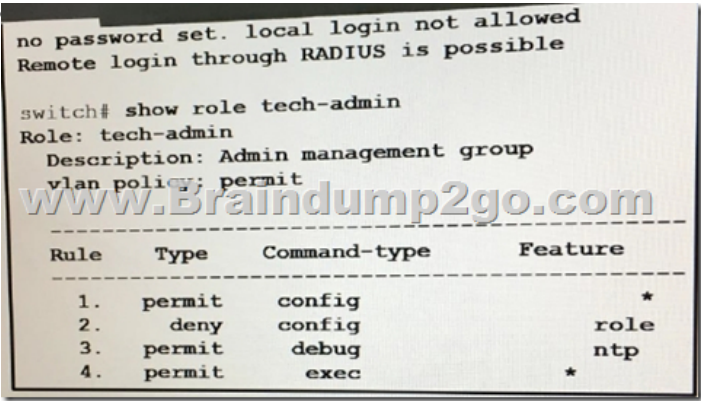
no password set. local login not allowed
Remote login through RADIUS is possible

switch# show role tech-admin
Role: tech-admin
Description: Admin management group
vlan policy; permit

www.Braindump2go.com

| Rule | Type | Command-type | Feature |
|---|---|---|---|
| 1. | permit | config | * |
| 2. | deny | config | role |
| 3. | permit | debug | ntp |
| 4. | permit | exec | * |